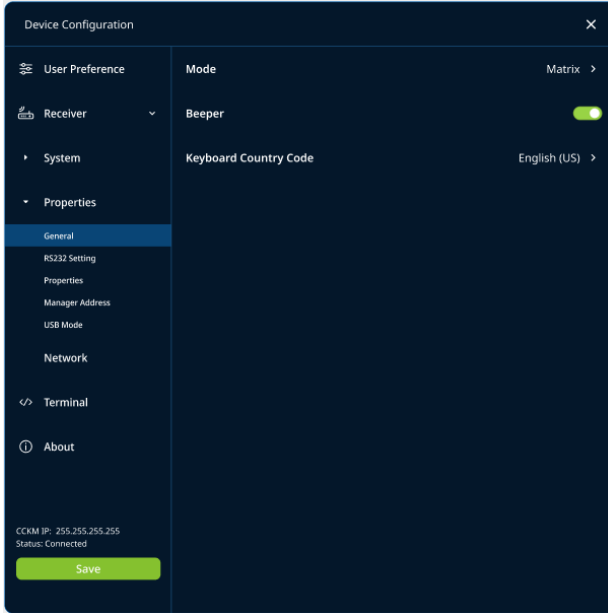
Device Configuration

×

User Preference

Receiver

System

Properties

General

RS232 Setting

Properties

Manager Address

USB Mode

Network

</> Terminal

About

CCKM IP: 255.255.255.255
Status: Connected

Save

Mode

Matrix >

Beeper

Keyboard Country Code

English (US) >